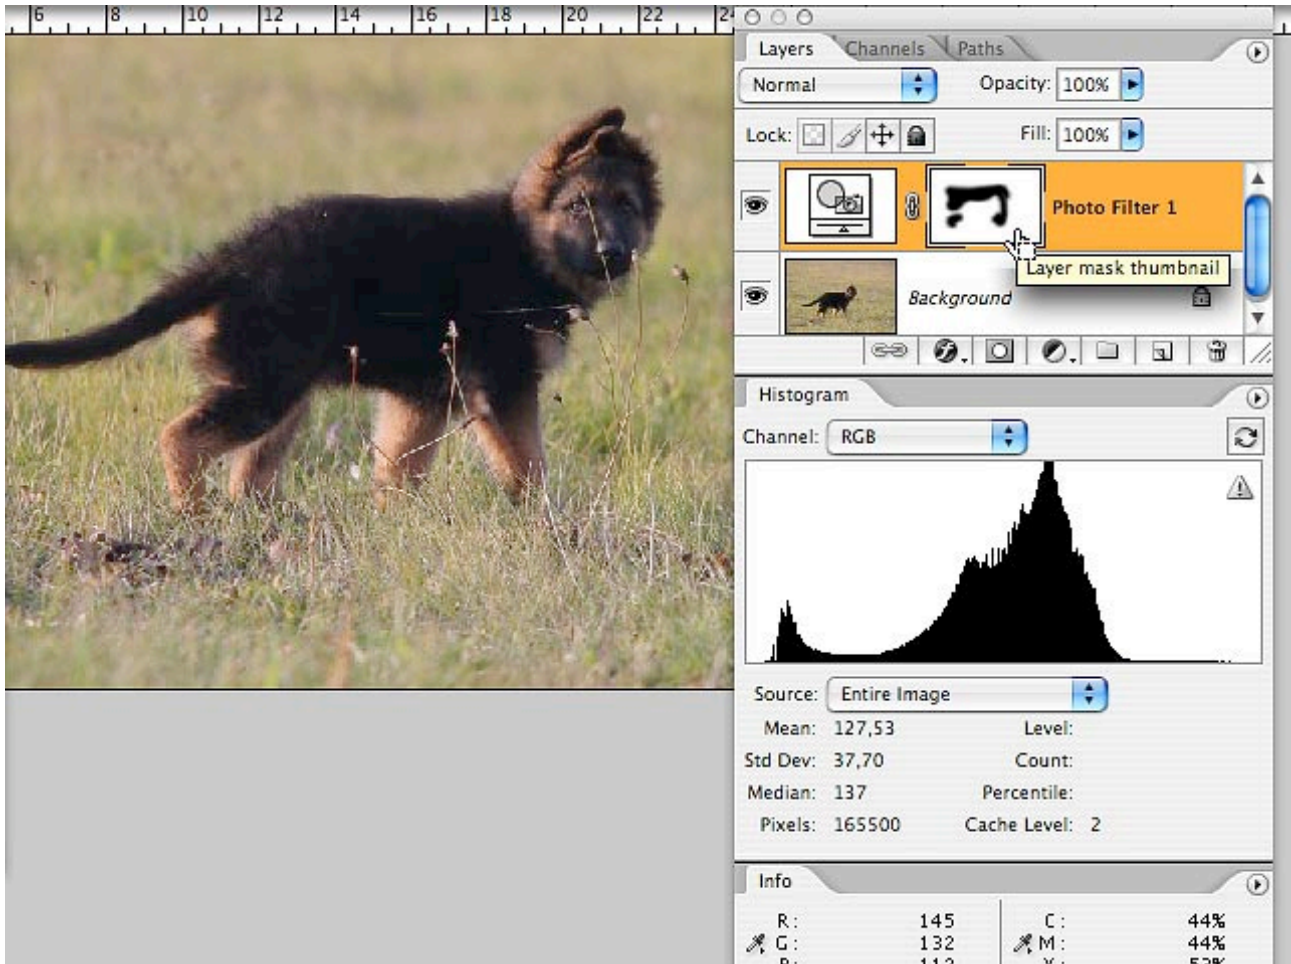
6 8 10 12 14 16 18 20 22 2

Layers Channels Paths

Normal

Opacity: 100%

Lock:

Fill: 100%

Photo Filter 1

Layer mask thumbnail

Background

Histogram

Channel: RGB

Source: Entire Image

Mean: 127,53

Std Dev: 37,70

Median: 137

Pixels: 165500

Level:

Count:

Percentile:

Cache Level: 2

Info

R: 145

G: 132

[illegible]

C: 44%

M: 44%

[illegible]